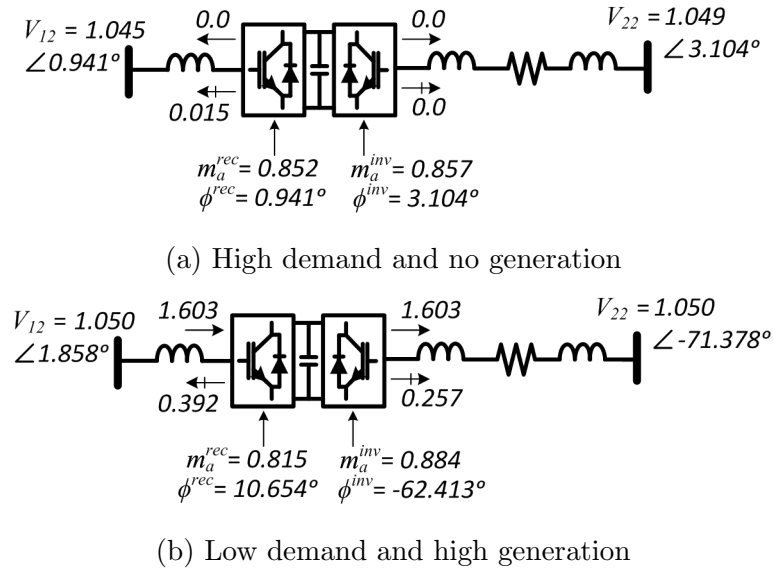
$V_{12}$ = 1.045 $\angle$0.941°

0.0

0.015

0.0

0.0

$V_{22}$ = 1.049 $\angle$3.104°

$m_a^{rec}$= 0.852
$\phi^{rec}$= 0.941°

$m_a^{inv}$= 0.857
$\phi^{inv}$= 3.104°

(a) High demand and no generation

$V_{12}$ = 1.050 $\angle$1.858°

1.603

0.392

1.603

0.257

$V_{22}$ = 1.050 $\angle$-71.378°

$m_a^{rec}$= 0.815
$\phi^{rec}$= 10.654°

$m_a^{inv}$= 0.884
$\phi^{inv}$= -62.413°

(b) Low demand and high generation